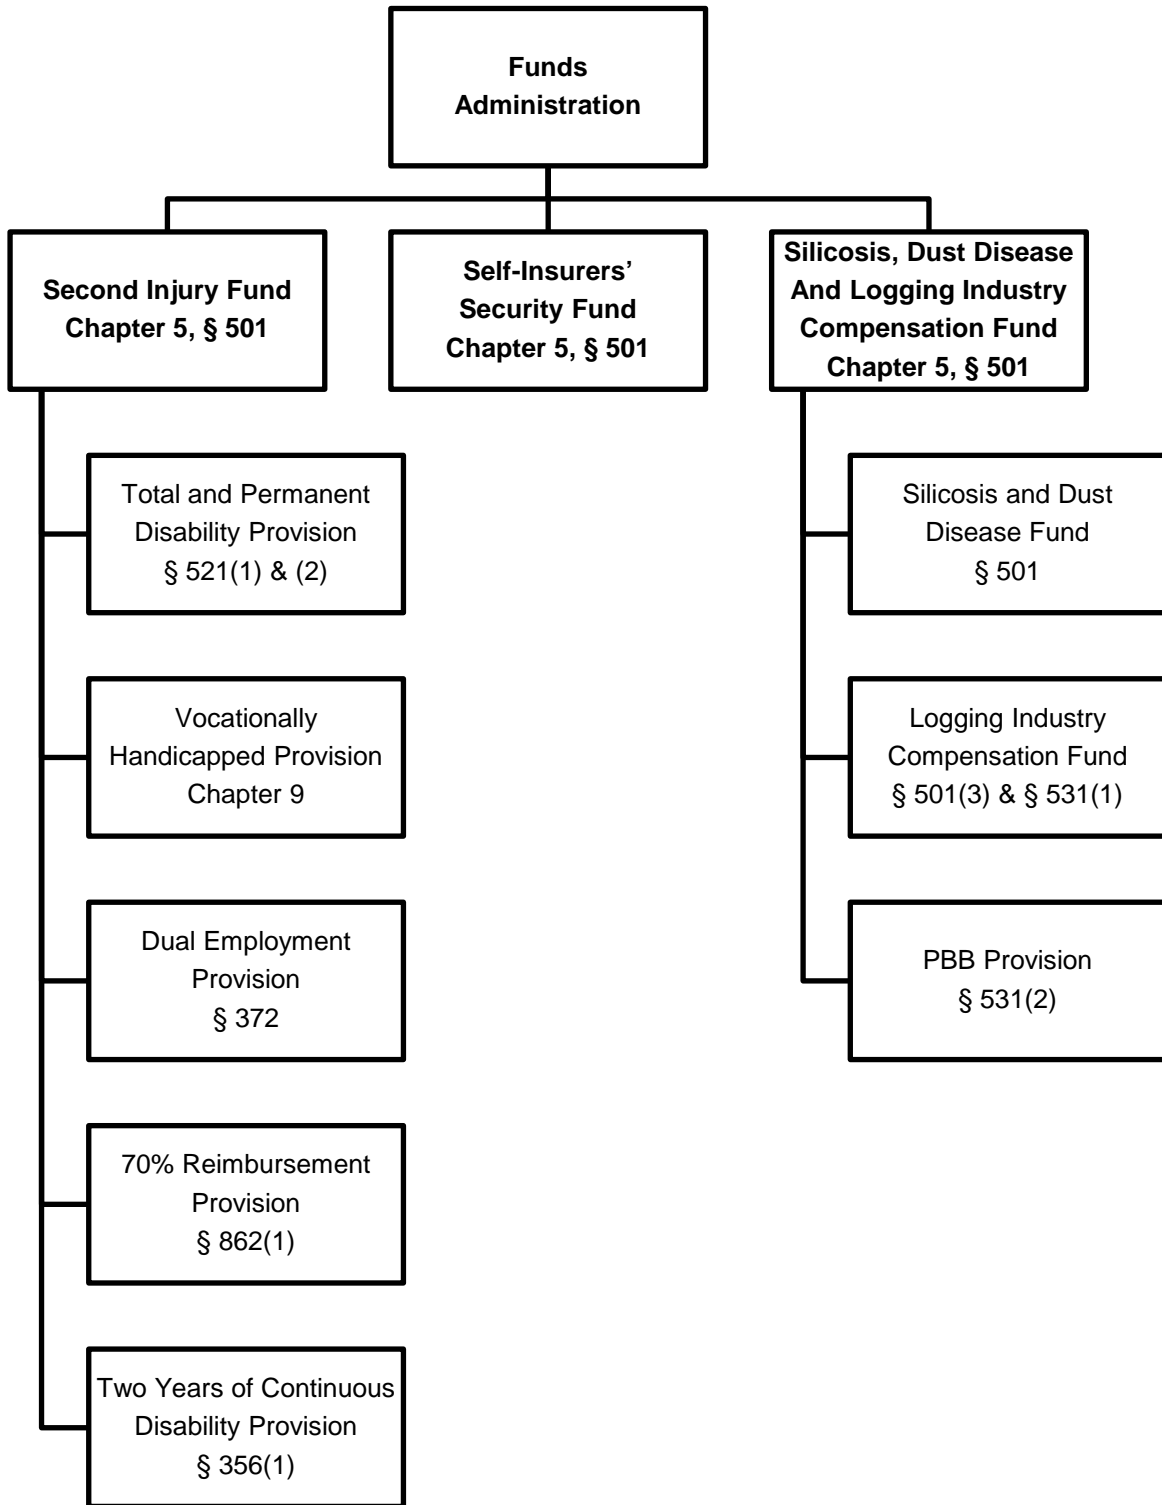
Funds Administration

Second Injury Fund Chapter 5, § 501

Self-Insurers' Security Fund Chapter 5, § 501

Silicosis, Dust Disease And Logging Industry Compensation Fund Chapter 5, § 501

Total and Permanent Disability Provision § 521(1) & (2)

Vocationally Handicapped Provision Chapter 9

Dual Employment Provision § 372

70% Reimbursement Provision § 862(1)

Two Years of Continuous Disability Provision § 356(1)

Silicosis and Dust Disease Fund § 501

Logging Industry Compensation Fund § 501(3) & § 531(1)

PBB Provision § 531(2)